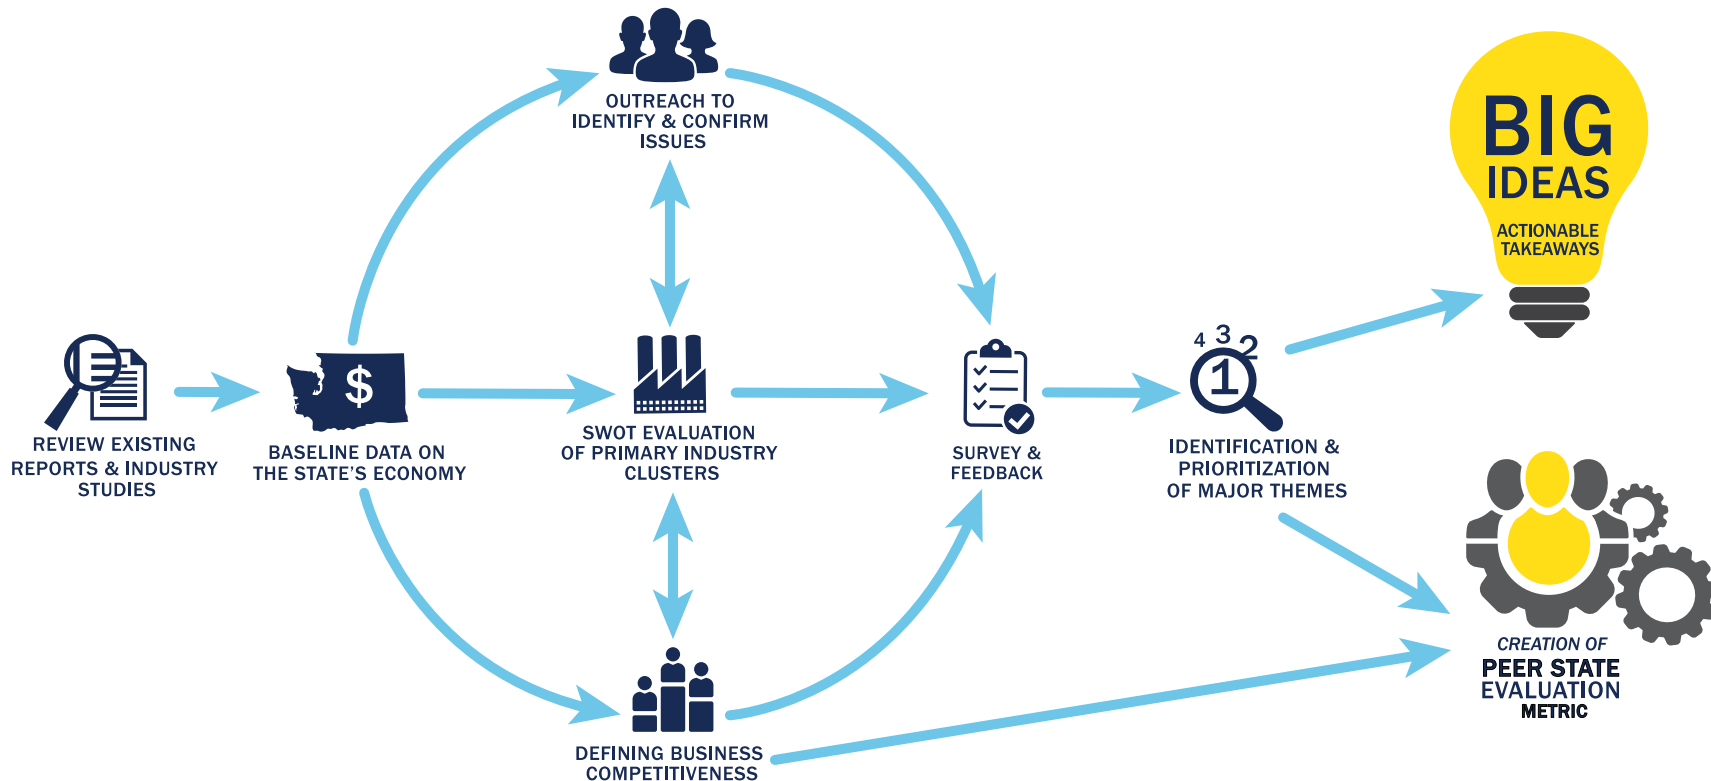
OUTREACH TO IDENTIFY & CONFIRM ISSUES

BIG IDEAS

ACTIONABLE TAKEAWAYS

REVIEW EXISTING REPORTS & INDUSTRY STUDIES

$

BASELINE DATA ON THE STATE'S ECONOMY

SWOT EVALUATION OF PRIMARY INDUSTRY CLUSTERS

SURVEY & FEEDBACK

4 3 2 1

IDENTIFICATION & PRIORITIZATION OF MAJOR THEMES

CREATION OF PEER STATE EVALUATION METRIC

DEFINING BUSINESS COMPETITIVENESS